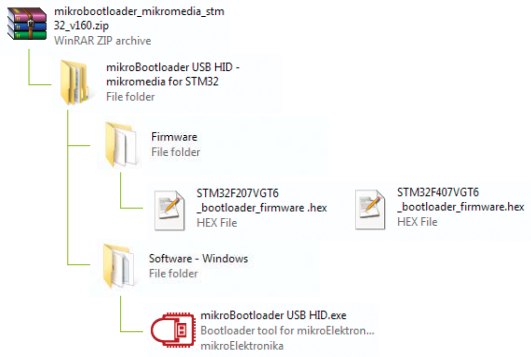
mikrobootloader_mikromedia_stm32_v160.zip
WinRAR ZIP archive

mikroBootloader USB HID - mikromedia for STM32
File folder

Firmware
File folder

STM32F207VGT6_bootloader_firmware .hex
HEX File

STM32F407VGT6_bootloader_firmware.hex
HEX File

Software - Windows
File folder

mikroBootloader USB HID.exe
Bootloader tool for mikroElektron...
mikroElektronika